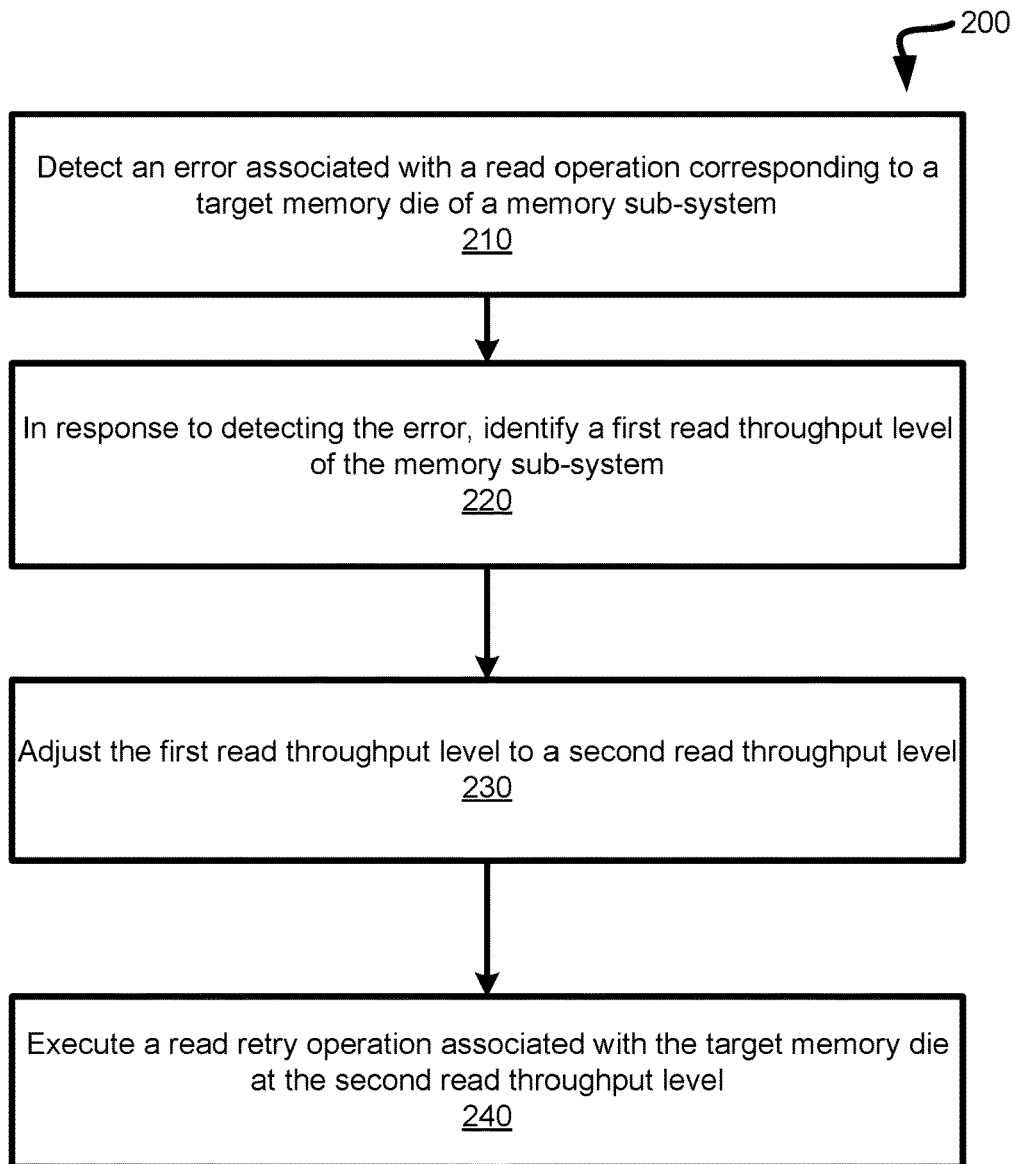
200

Detect an error associated with a read operation corresponding to a target memory die of a memory sub-system
210

In response to detecting the error, identify a first read throughput level of the memory sub-system
220

Adjust the first read throughput level to a second read throughput level
230

Execute a read retry operation associated with the target memory die at the second read throughput level
240